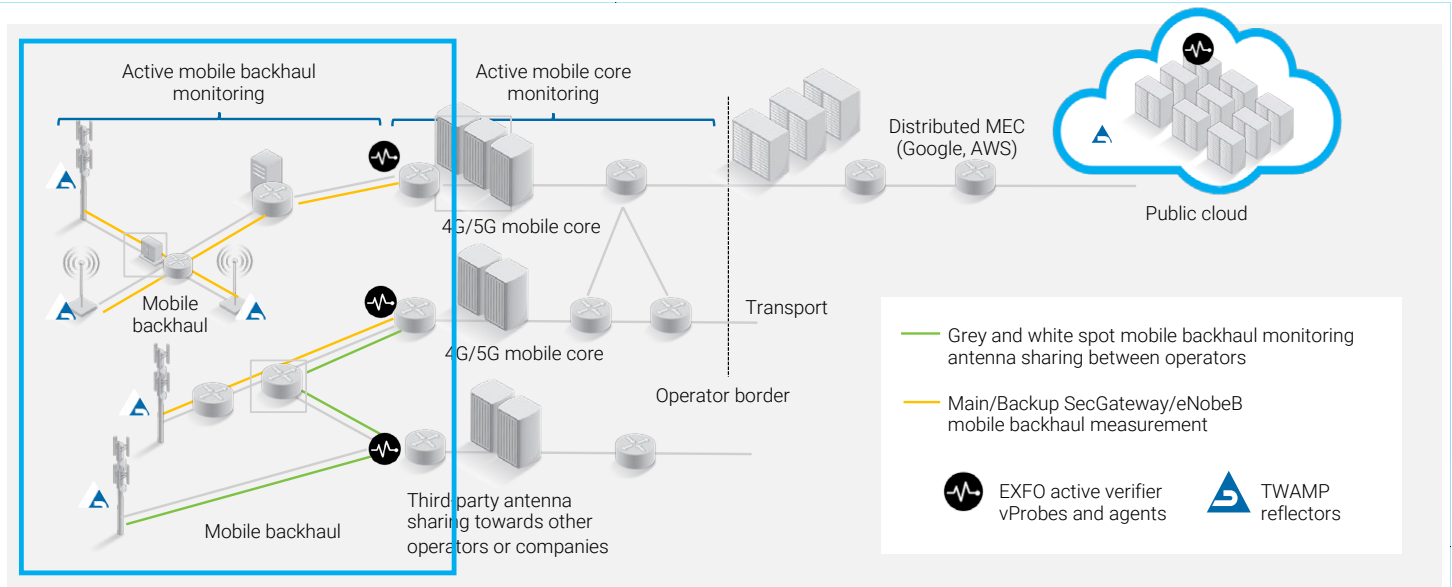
Active mobile backhaul monitoring

Active mobile core monitoring

Distributed MEC (Google, AWS)

Public cloud

4G/5G mobile core

Mobile backhaul

Transport

4G/5G mobile core

Operator border

Third party antenna sharing towards other operators or companies

Mobile backhaul

Grey and white spot mobile backhaul monitoring antenna sharing between operators

Main/Backup SecGateway/eNobeB mobile backhaul measurement

EXFO active verifier vProbes and agents

TWAMP reflectors